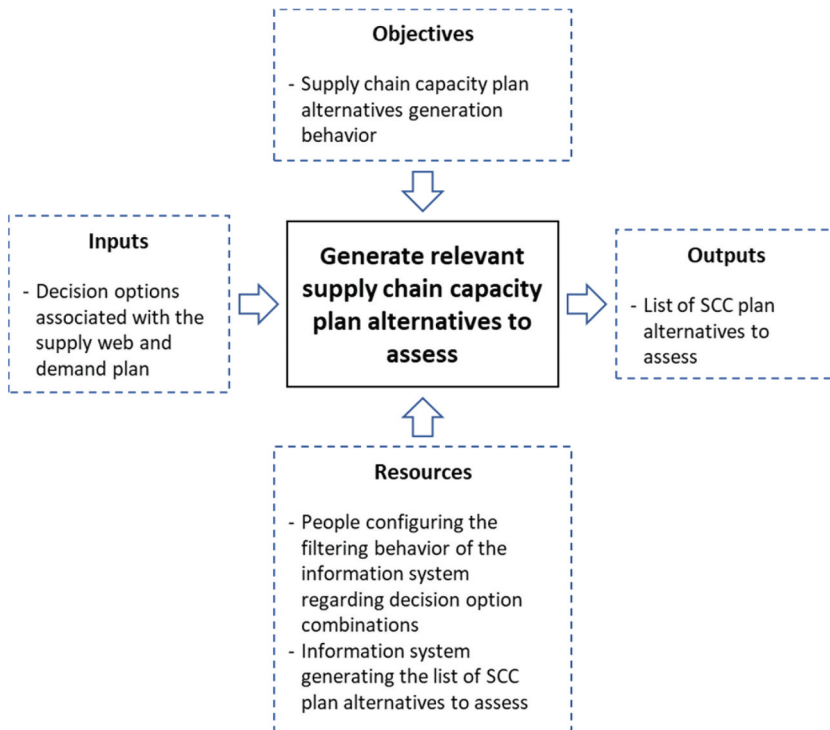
Objectives

- Supply chain capacity plan alternatives generation behavior

Inputs

- Decision options associated with the supply web and demand plan

Generate relevant supply chain capacity plan alternatives to assess

Outputs

- List of SCC plan alternatives to assess

Resources

- People configuring the filtering behavior of the information system regarding decision option combinations
- Information system generating the list of SCC plan alternatives to assess